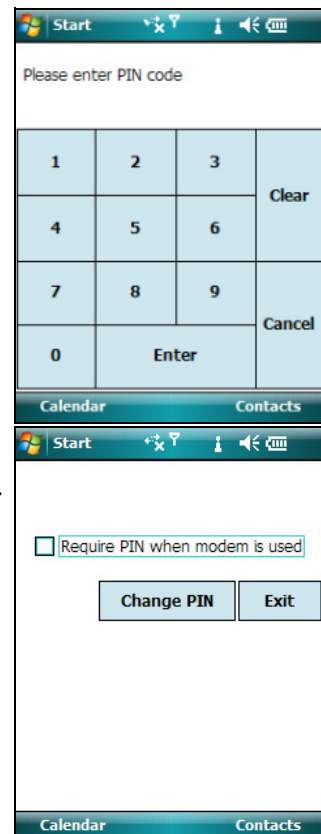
Start

Please enter PIN code

| 1 | 2 | 3 | Clear |
|---|---|---|---|
| 4 | 5 | 6 | |
| 7 | 8 | 9 | Cancel |
| 0 | Enter | | |

Calendar Contacts

Start

Require PIN when modem is used

Change PIN Exit

Calendar Contacts